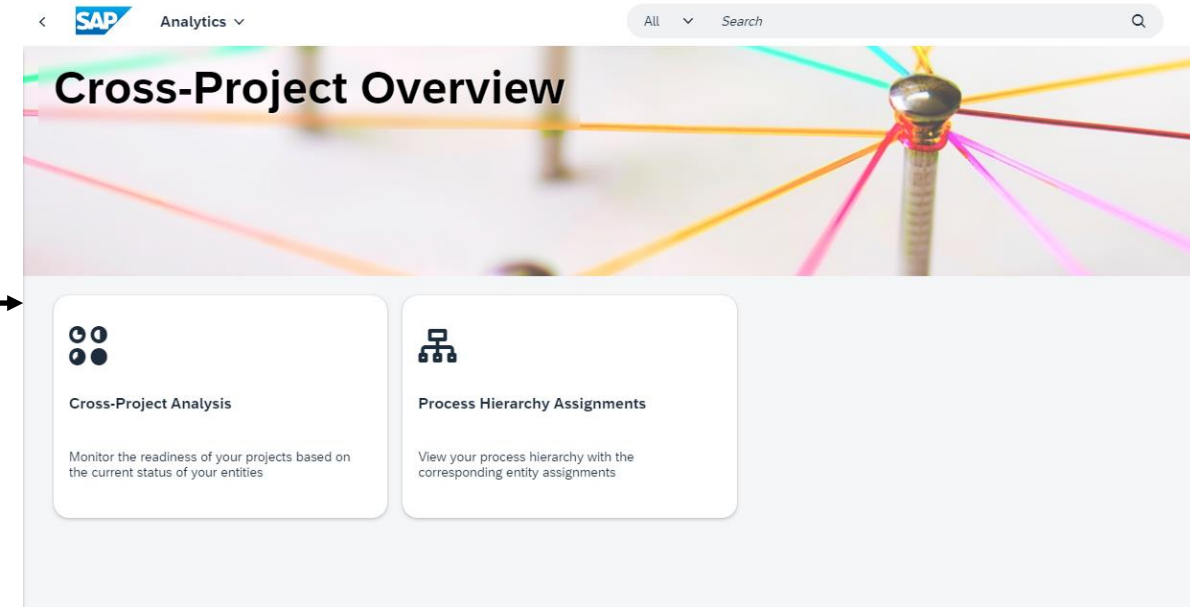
SAP Analytics

All Search

Cross-Project Overview

Cross-Project Analysis

Monitor the readiness of your projects based on the current status of your entities

Process Hierarchy Assignments

View your process hierarchy with the corresponding entity assignments